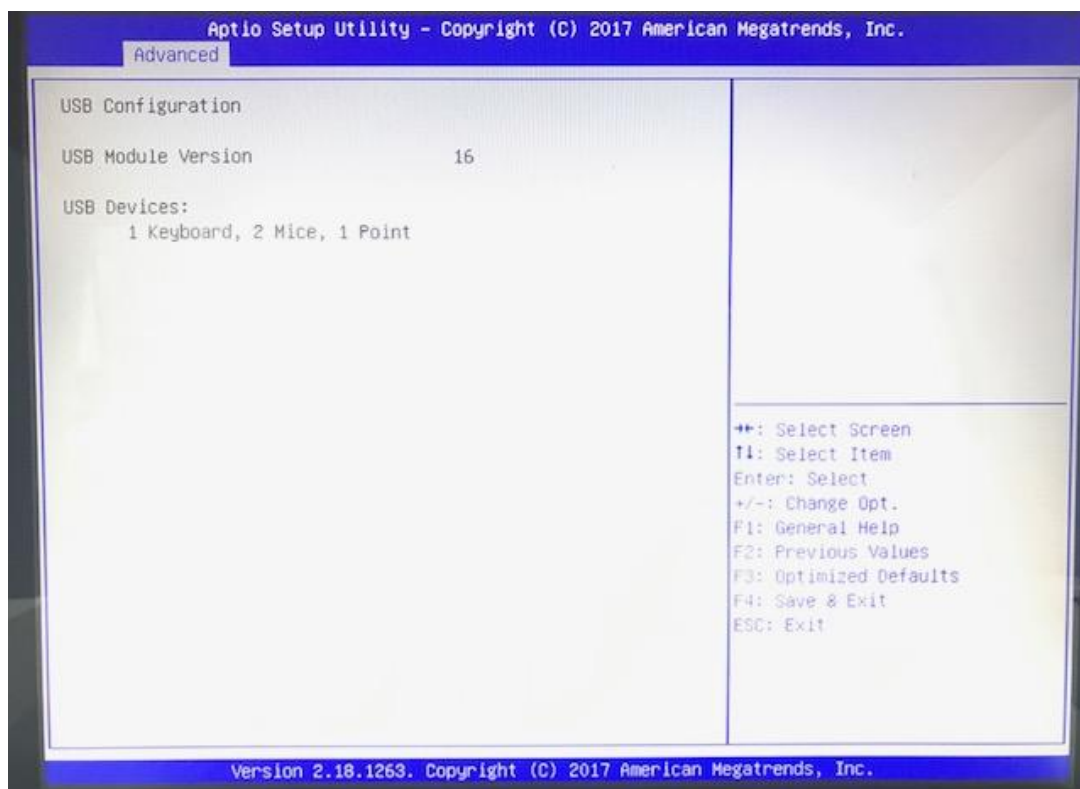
Aptio Setup Utility - Copyright (C) 2017 American Megatrends, Inc.
Advanced

USB Configuration

USB Module Version 16

USB Devices:
1 Keyboard, 2 Mice, 1 Point

→←: Select Screen
↑↓: Select Item
Enter: Select
+/-: Change Opt.
F1: General Help
F2: Previous Values
F3: Optimized Defaults
F4: Save & Exit
ESC: Exit

Version 2.18.1263. Copyright (C) 2017 American Megatrends, Inc.